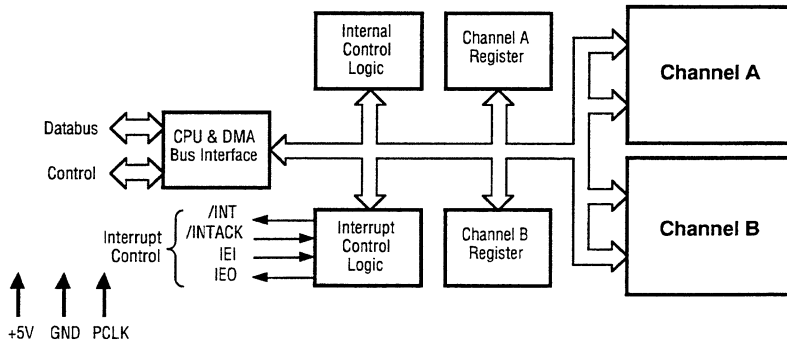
Internal Control Logic

Channel A Register

Channel A

Databus

Control

CPU & DMA Bus Interface

Interrupt Control

/INT
/INTACK
IEI
IEO

Interrupt Control Logic

Channel B Register

Channel B

+5V GND PCLK